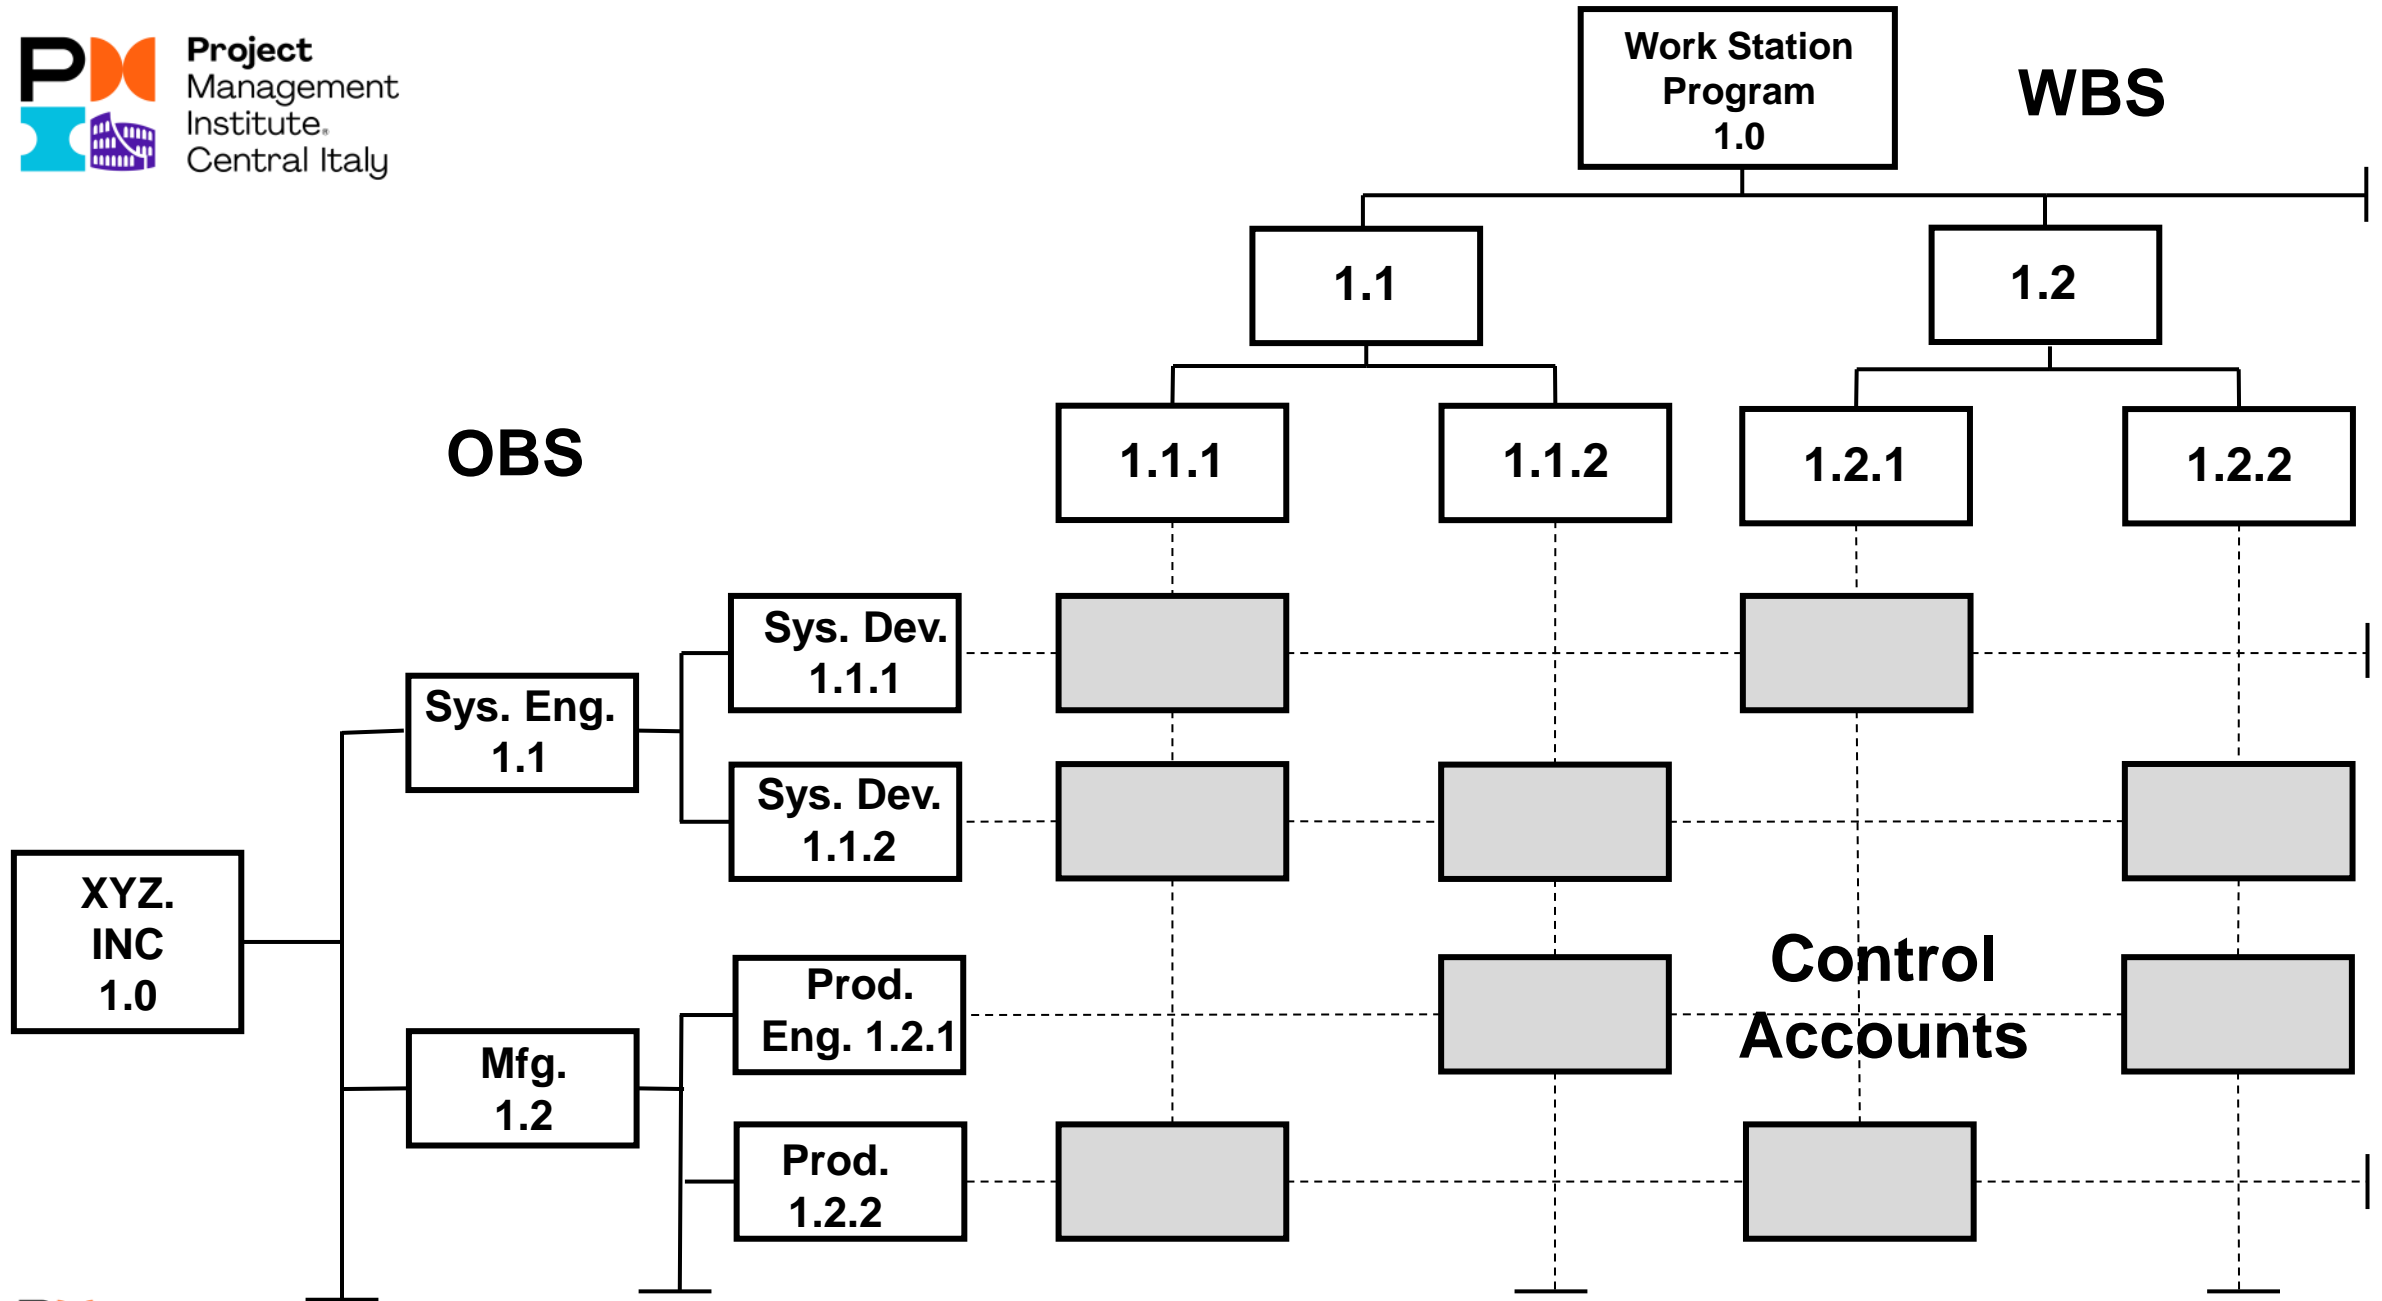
Project Management Institute. Central Italy

Work Station Program 1.0

WBS

1.1

1.2

1.1.1

1.1.2

1.2.1

1.2.2

OBS

Sys. Dev. 1.1.1

Sys. Eng. 1.1

Sys. Dev. 1.1.2

XYZ. INC 1.0

Prod. Eng. 1.2.1

Control Accounts

Mfg. 1.2

Prod. 1.2.2